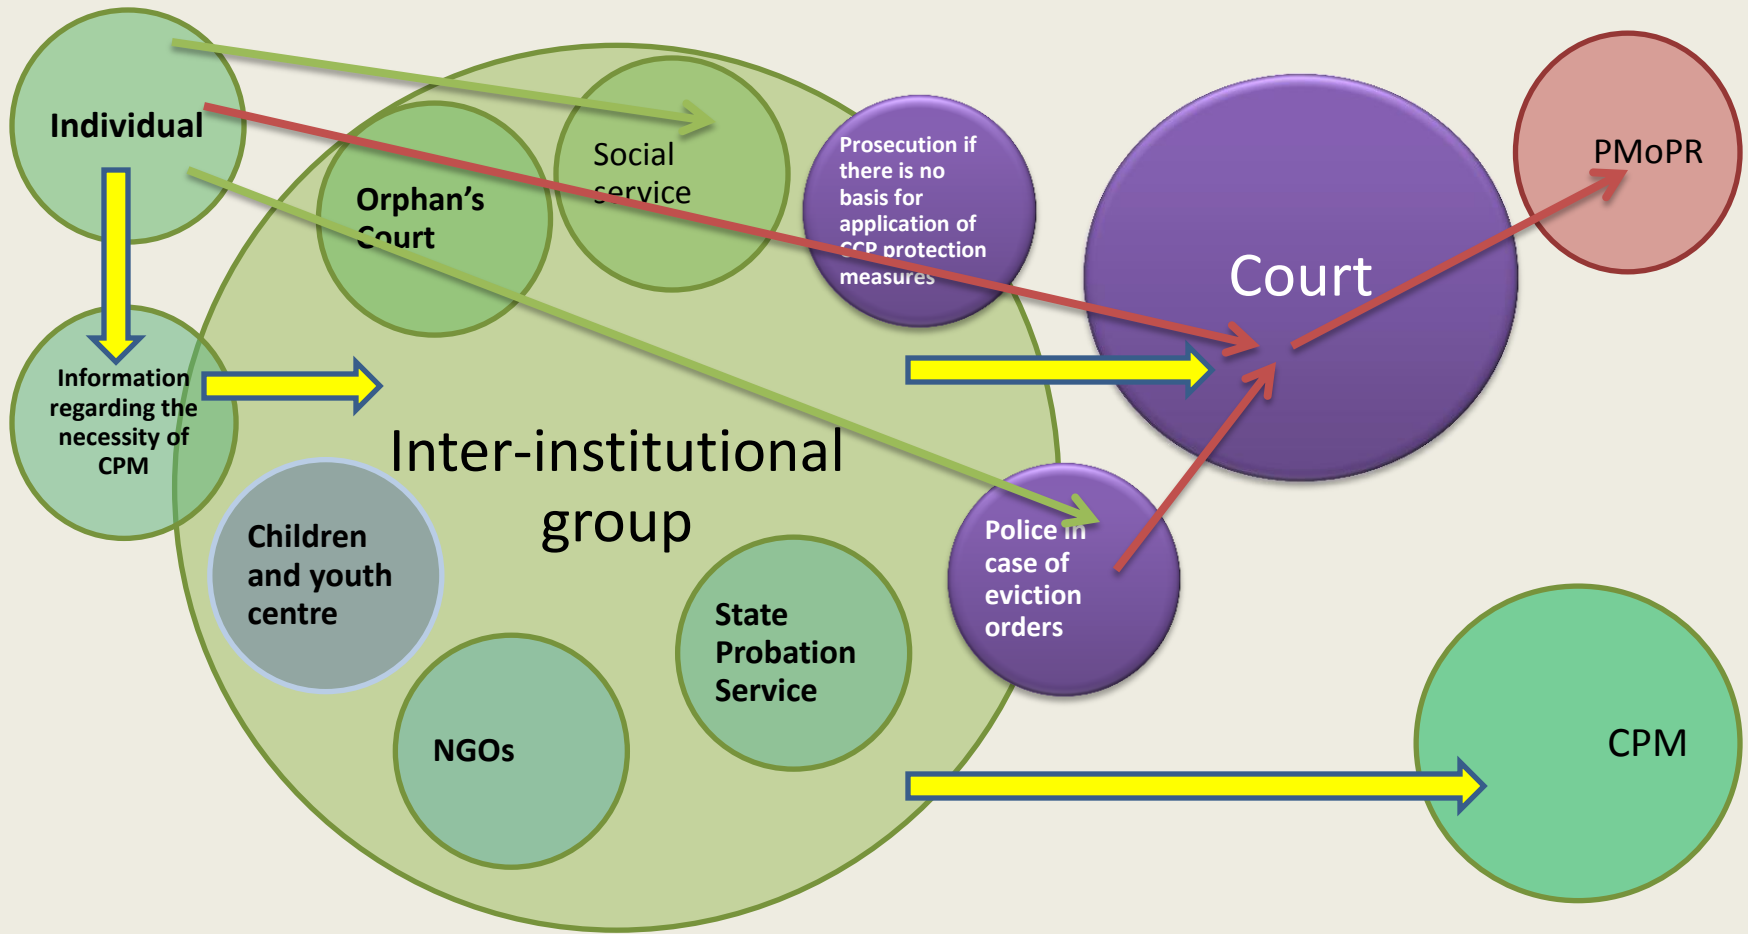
Individual

Information regarding the necessity of CPM

Orphan's Court

Social service

Prosecution if there is no basis for application of CCP protection measures

Court

PMoPR

Inter-institutional group

Children and youth centre

NGOs

State Probation Service

Police in case of eviction orders

CPM